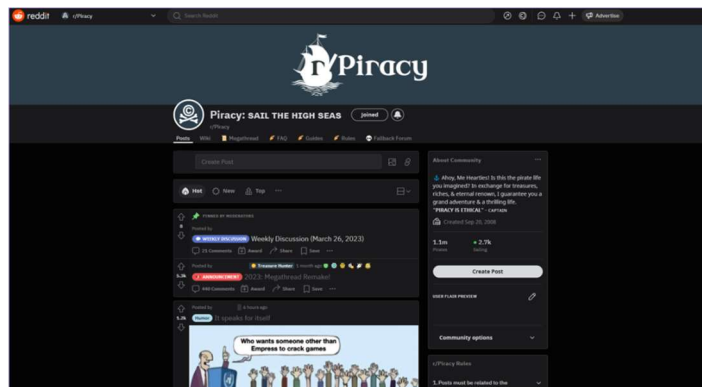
reddit r/Piracy Search Reddit Advertise

r/Piracy

Piracy: SAIL THE HIGH SEAS Joined
r/Piracy

Posts Wiki Megathread FAQ Guides Rules Fallback Forum

Create Post

Hot New Top ···

PINNED BY MODERATORS
Posted by
WEEKLY DISCUSSION Weekly Discussion (March 26, 2023)
25 Comments Award Share Save ···

Posted by Treasure Hunter 1 month ago
ANNOUNCEMENT 2023: Megathread Remake!
440 Comments Award Share Save ···

Posted by 6 hours ago
5.2k Humor It speaks for itself

Who wants someone other than Empress to crack games

About Community
Ahoy, Me Hearties! Is this the pirate life you imagined? In exchange for treasures, riches, & eternal renown, I guarantee you a grand adventure & a thrilling life. "PIRACY IS ETHICAL" - CAPTAIN
Created Sep 20, 2008

1.1m Pirates
2.7k Sailing

Create Post

USER FLAIR PREVIEW

Community options

r/Piracy Rules

1. Posts must be related to the